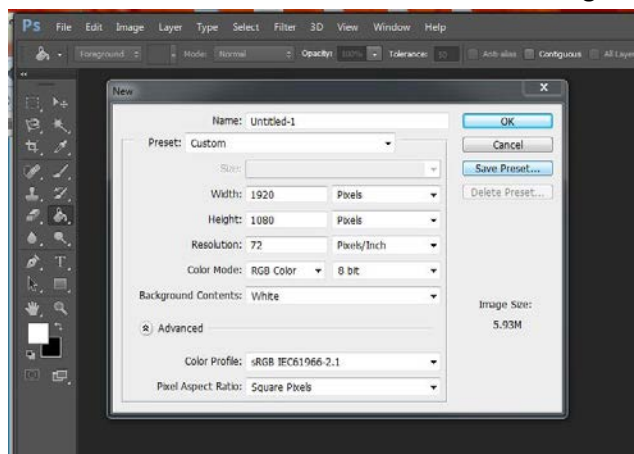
Ps File Edit Image Layer Type Select Filter 3D View Window Help

Foreground Mode: Normal Opacity: 100% Tolerance: 32 Anti-alias Contiguous All Layers

New

Name: Untitled-1

Preset: Custom

Size:

Width: 1920 Pixels

Height: 1080 Pixels

Resolution: 72 Pixels/Inch

Color Mode: RGB Color 8 bit

Background Contents: White

Advanced

Color Profile: sRGB IEC61966-2.1

Pixel Aspect Ratio: Square Pixels

OK

Cancel

Save Preset...

Delete Preset...

Image Size:

5.93M